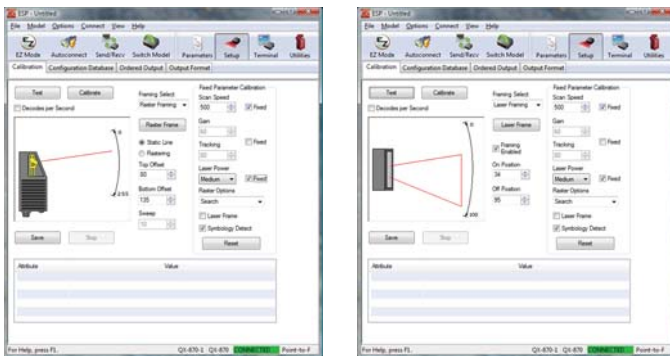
ESP - Untitled

File Model Options Connect View Help

EZ Mode Autoconnect Send/Recv Switch Model Parameters Setup Terminal Utilities

Calibration Configuration Database Ordered Output Output Format

Test Calibrate

Decodes per Second

Framing Select

Raster Framing

Raster Frame

Static Line

Rastering

Top Offset

90

Bottom Offset

135

Sweep

10

Fixed Parameter Calibration

Scan Speed

500

Fixed

Gain

Fixed

Tracking

Fixed

Laser Power

Medium

Fixed

Raster Options

Search

Laser Frame

Symbology Detect

Reset

0

255

Save Stop

Attribute Value

For Help, press F1. QX-870-1 QX-870 CONNECTED Point-to-P

ESP - Untitled

File Model Options Connect View Help

EZ Mode Autoconnect Send/Recv Switch Model Parameters Setup Terminal Utilities

Calibration Configuration Database Ordered Output Output Format

Test Calibrate

Decodes per Second

Framing Select

Laser Framing

Laser Frame

Framing Enabled

On Position

34

Off Position

95

Fixed Parameter Calibration

Scan Speed

500

Fixed

Gain

Fixed

Tracking

Fixed

Laser Power

Medium

Fixed

Raster Options

Search

Laser Frame

Symbology Detect

Reset

0

100

Save Stop

Attribute Value

For Help, press F1. QX-870-1 QX-870 CONNECTED Point-to-P